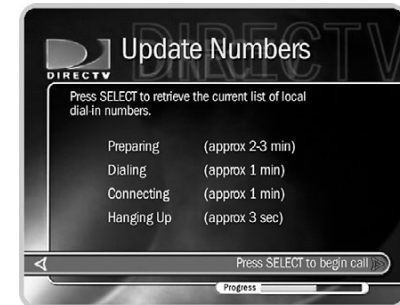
DIRECTV

DIRECTV

Update Numbers

Press SELECT to retrieve the current list of local dial-in numbers.

| | |
|---|---|
| Preparing | (approx 2-3 min) |
| Dialing | (approx 1 min) |
| Connecting | (approx 1 min) |
| Hanging Up | (approx 3 sec) |

Press SELECT to begin call

Progress